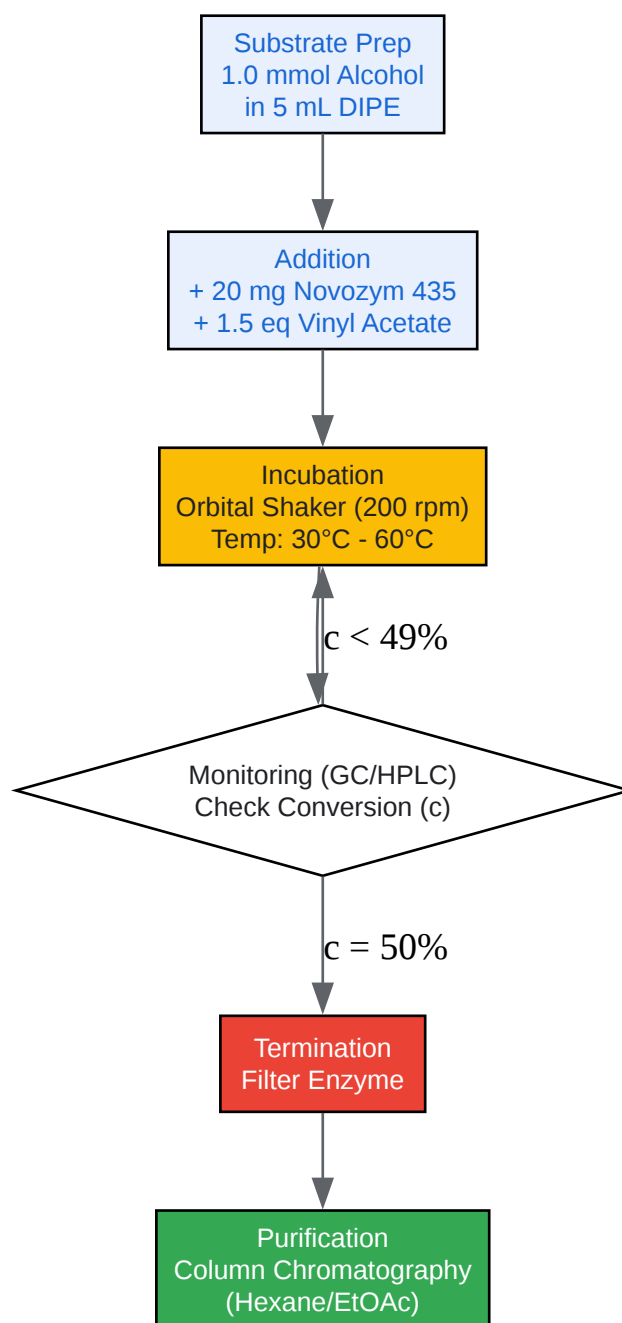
Substrate Prep
1.0 mmol Alcohol
in 5 mL DIPE

Addition
+ 20 mg Novozym 435
+ 1.5 eq Vinyl Acetate

Incubation
Orbital Shaker (200 rpm)
Temp: 30°C - 60°C

c < 49%

Monitoring (GC/HPLC)
Check Conversion (c)

c = 50%

Termination
Filter Enzyme

Purification
Column Chromatography
(Hexane/EtOAc)